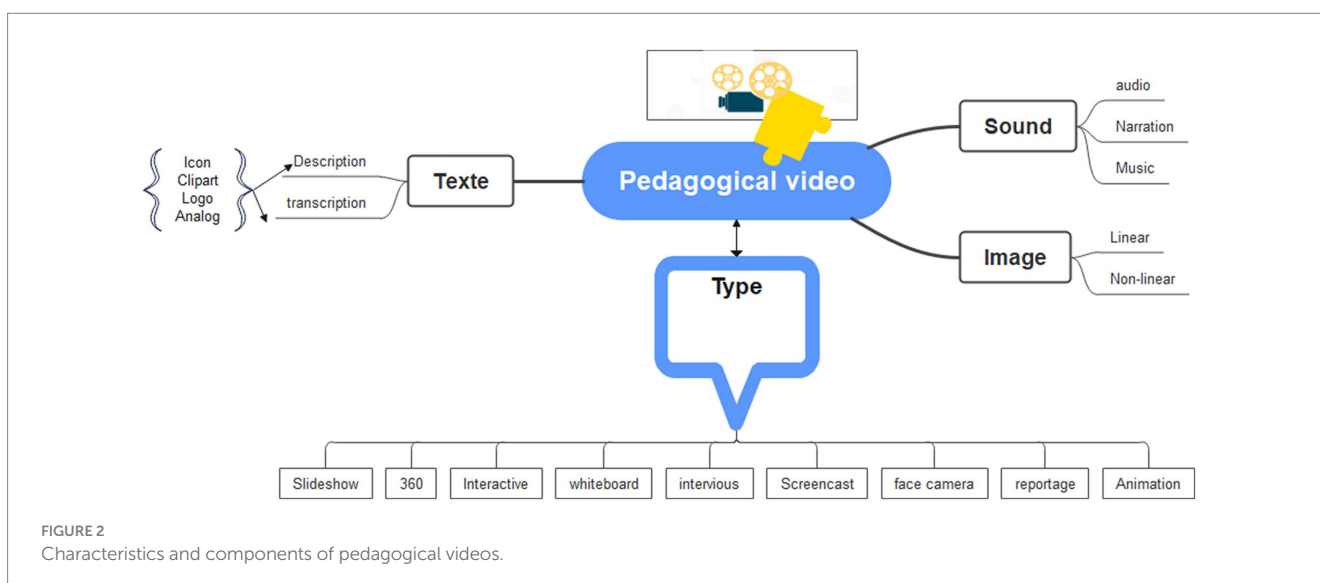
Icon
Clipart
Logo
Analog

Description
transcription

Texte

Pedagogical video

Sound
audio
Narration
Music

Image
Linear
Non-linear

Type

Slideshow
360
Interactive
whiteboard
intervious
Screencast
face camera
reportage
Animation

FIGURE 2
Characteristics and components of pedagogical videos.